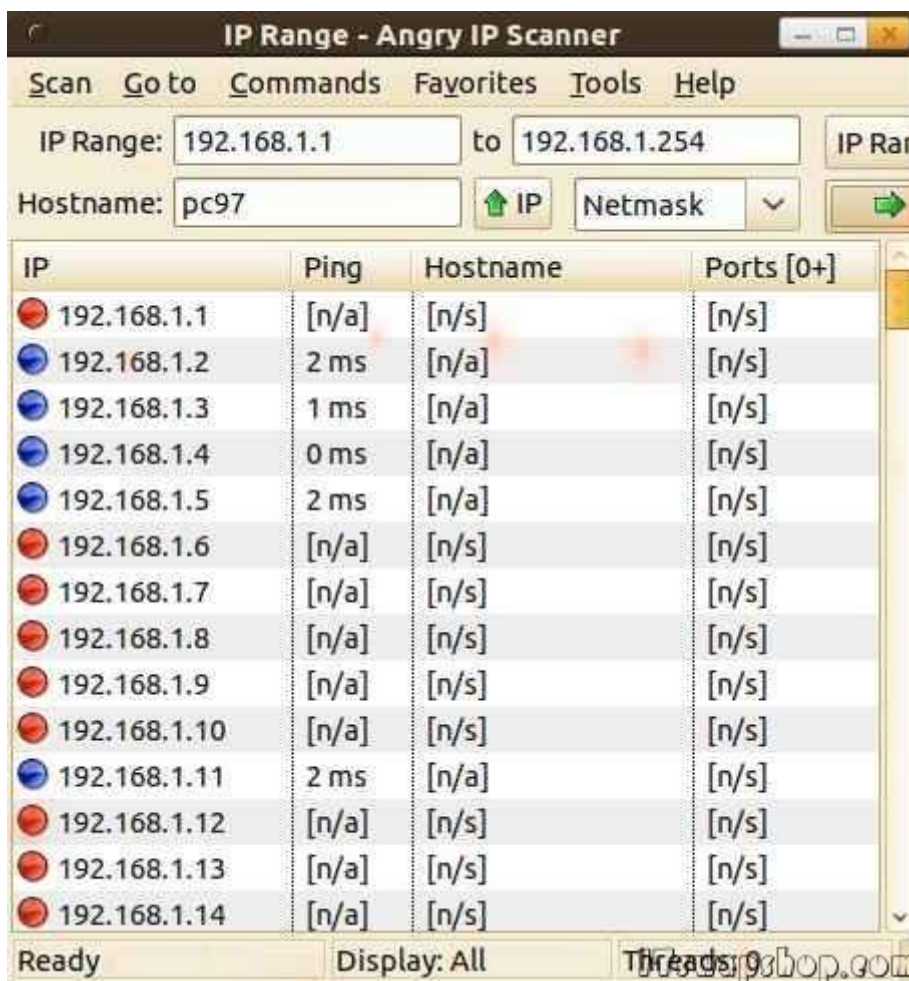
IP Range - Angry IP Scanner

Scan Go to Commands Favorites Tools Help

IP Range: 192.168.1.1 to 192.168.1.254 IP Ra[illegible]

Hostname: pc97 IP Netmask

| IP | Ping | Hostname | Ports [0+] |
|---|---|---|---|
| 192.168.1.1 | [n/a] | [n/s] | [n/s] |
| 192.168.1.2 | 2 ms | [n/a] | [n/s] |
| 192.168.1.3 | 1 ms | [n/a] | [n/s] |
| 192.168.1.4 | 0 ms | [n/a] | [n/s] |
| 192.168.1.5 | 2 ms | [n/a] | [n/s] |
| 192.168.1.6 | [n/a] | [n/s] | [n/s] |
| 192.168.1.7 | [n/a] | [n/s] | [n/s] |
| 192.168.1.8 | [n/a] | [n/s] | [n/s] |
| 192.168.1.9 | [n/a] | [n/s] | [n/s] |
| 192.168.1.10 | [n/a] | [n/s] | [n/s] |
| 192.168.1.11 | 2 ms | [n/a] | [n/s] |
| 192.168.1.12 | [n/a] | [n/s] | [n/s] |
| 192.168.1.13 | [n/a] | [n/s] | [n/s] |
| 192.168.1.14 | [n/a] | [n/s] | [n/s] |

Ready Display: All Threads: 0 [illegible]shop.com